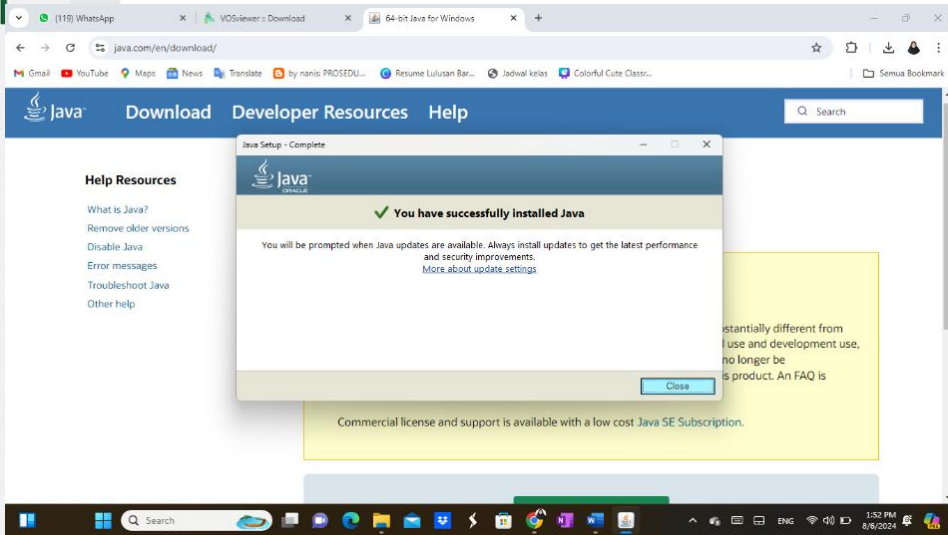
(119) WhatsApp
VOSviewer - Download
64-bit Java for Windows
java.com/en/download/
Gmail YouTube Maps News Translate by nanisi: PROSEDU... Resume Lulusan Bar... Jadwal kelas Colorful Cute Classr...
Semua Bookmark

Java Download Developer Resources Help
Search

Help Resources
What is Java?
Remove older versions
Disable Java
Error messages
Troubleshoot Java
Other help

Java Setup - Complete
Java ORACLE
You have successfully installed Java
You will be prompted when Java updates are available. Always install updates to get the latest performance and security improvements.
More about update settings
Close

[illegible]stantially different from
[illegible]l use and development use,
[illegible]no longer be
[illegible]s product. An FAQ is

Commercial license and support is available with a low cost Java SE Subscription.

Search
ENG
1:52 PM
8/6/2024